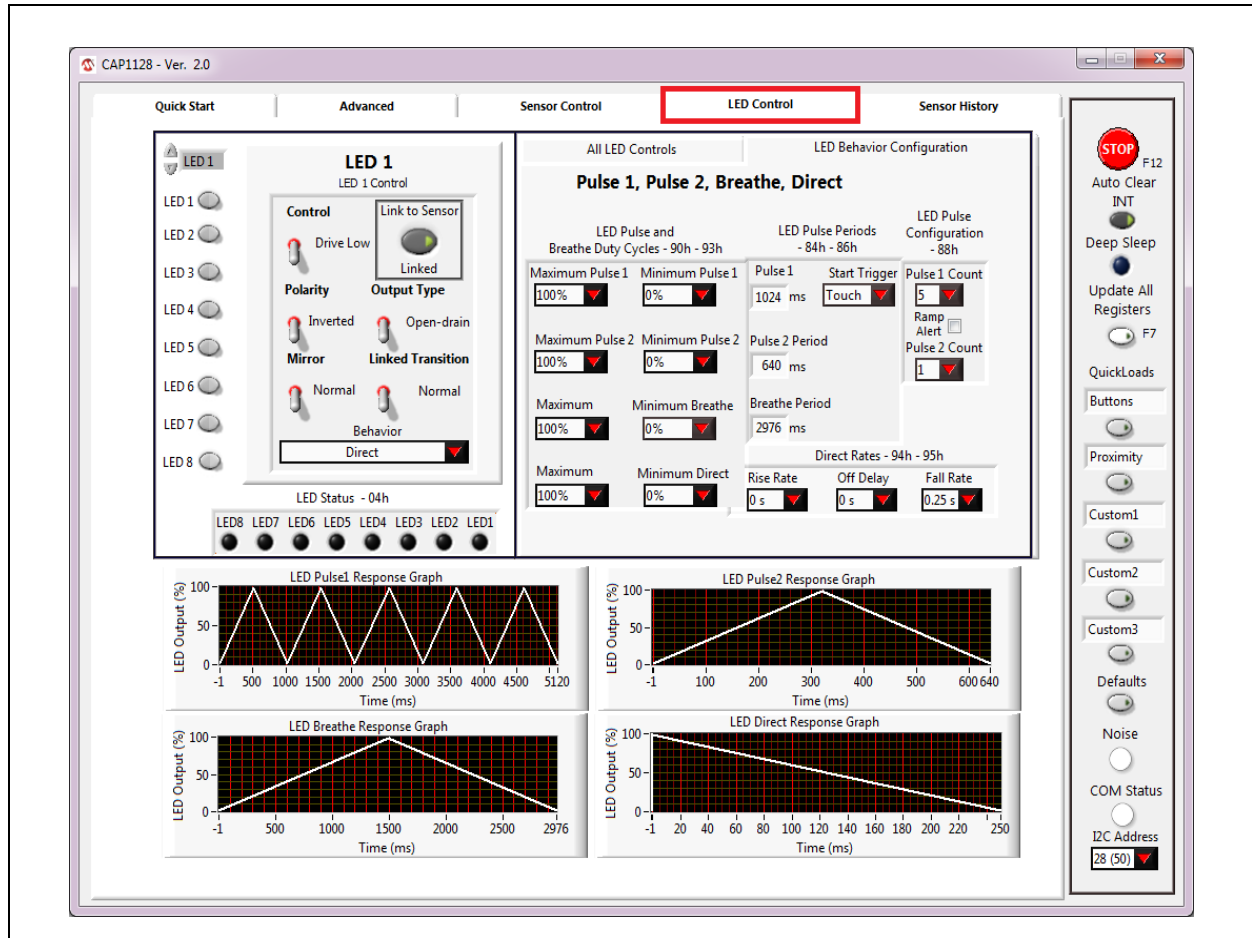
CAP1128 - Ver. 2.0

Quick Start | Advanced | Sensor Control | LED Control | Sensor History

LED 1

LED 1
LED 1 Control

Control
Drive Low
Link to Sensor
Linked
Polarity
Output Type
Inverted
Open-drain
Mirror
Linked Transition
Normal
Normal
Behavior
Direct

LED 1
LED 2
LED 3
LED 4
LED 5
LED 6
LED 7
LED 8

LED Status - 04h
LED8 LED7 LED6 LED5 LED4 LED3 LED2 LED1

All LED Controls
LED Behavior Configuration

Pulse 1, Pulse 2, Breathe, Direct

LED Pulse and Breathe Duty Cycles - 90h - 93h
Maximum Pulse 1
100%
Minimum Pulse 1
0%
Maximum Pulse 2
100%
Minimum Pulse 2
0%
Maximum
100%
Minimum Breathe
0%
Maximum
100%
Minimum Direct
0%

LED Pulse Periods - 84h - 86h
Pulse 1
1024 ms
Start Trigger
Touch
Pulse 2 Period
640 ms
Breathe Period
2976 ms

LED Pulse Configuration - 88h
Pulse 1 Count
5
Ramp Alert
Pulse 2 Count
1

Direct Rates - 94h - 95h
Rise Rate
0 s
Off Delay
0 s
Fall Rate
0.25 s

LED Pulse1 Response Graph
LED Output (%)
100
50
0
-1 500 1000 1500 2000 2500 3000 3500 4000 4500 5120
Time (ms)

LED Pulse2 Response Graph
LED Output (%)
100
50
0
-1 100 200 300 400 500 600 640
Time (ms)

LED Breathe Response Graph
LED Output (%)
100
50
0
-1 500 1000 1500 2000 2500 2976
Time (ms)

LED Direct Response Graph
LED Output (%)
100
50
0
-1 20 40 60 80 100 120 140 160 180 200 220 250
Time (ms)

STOP
F12
Auto Clear INT
Deep Sleep
Update All Registers
F7
QuickLoads
Buttons
Proximity
Custom1
Custom2
Custom3
Defaults
Noise
COM Status
I2C Address
28 (50)